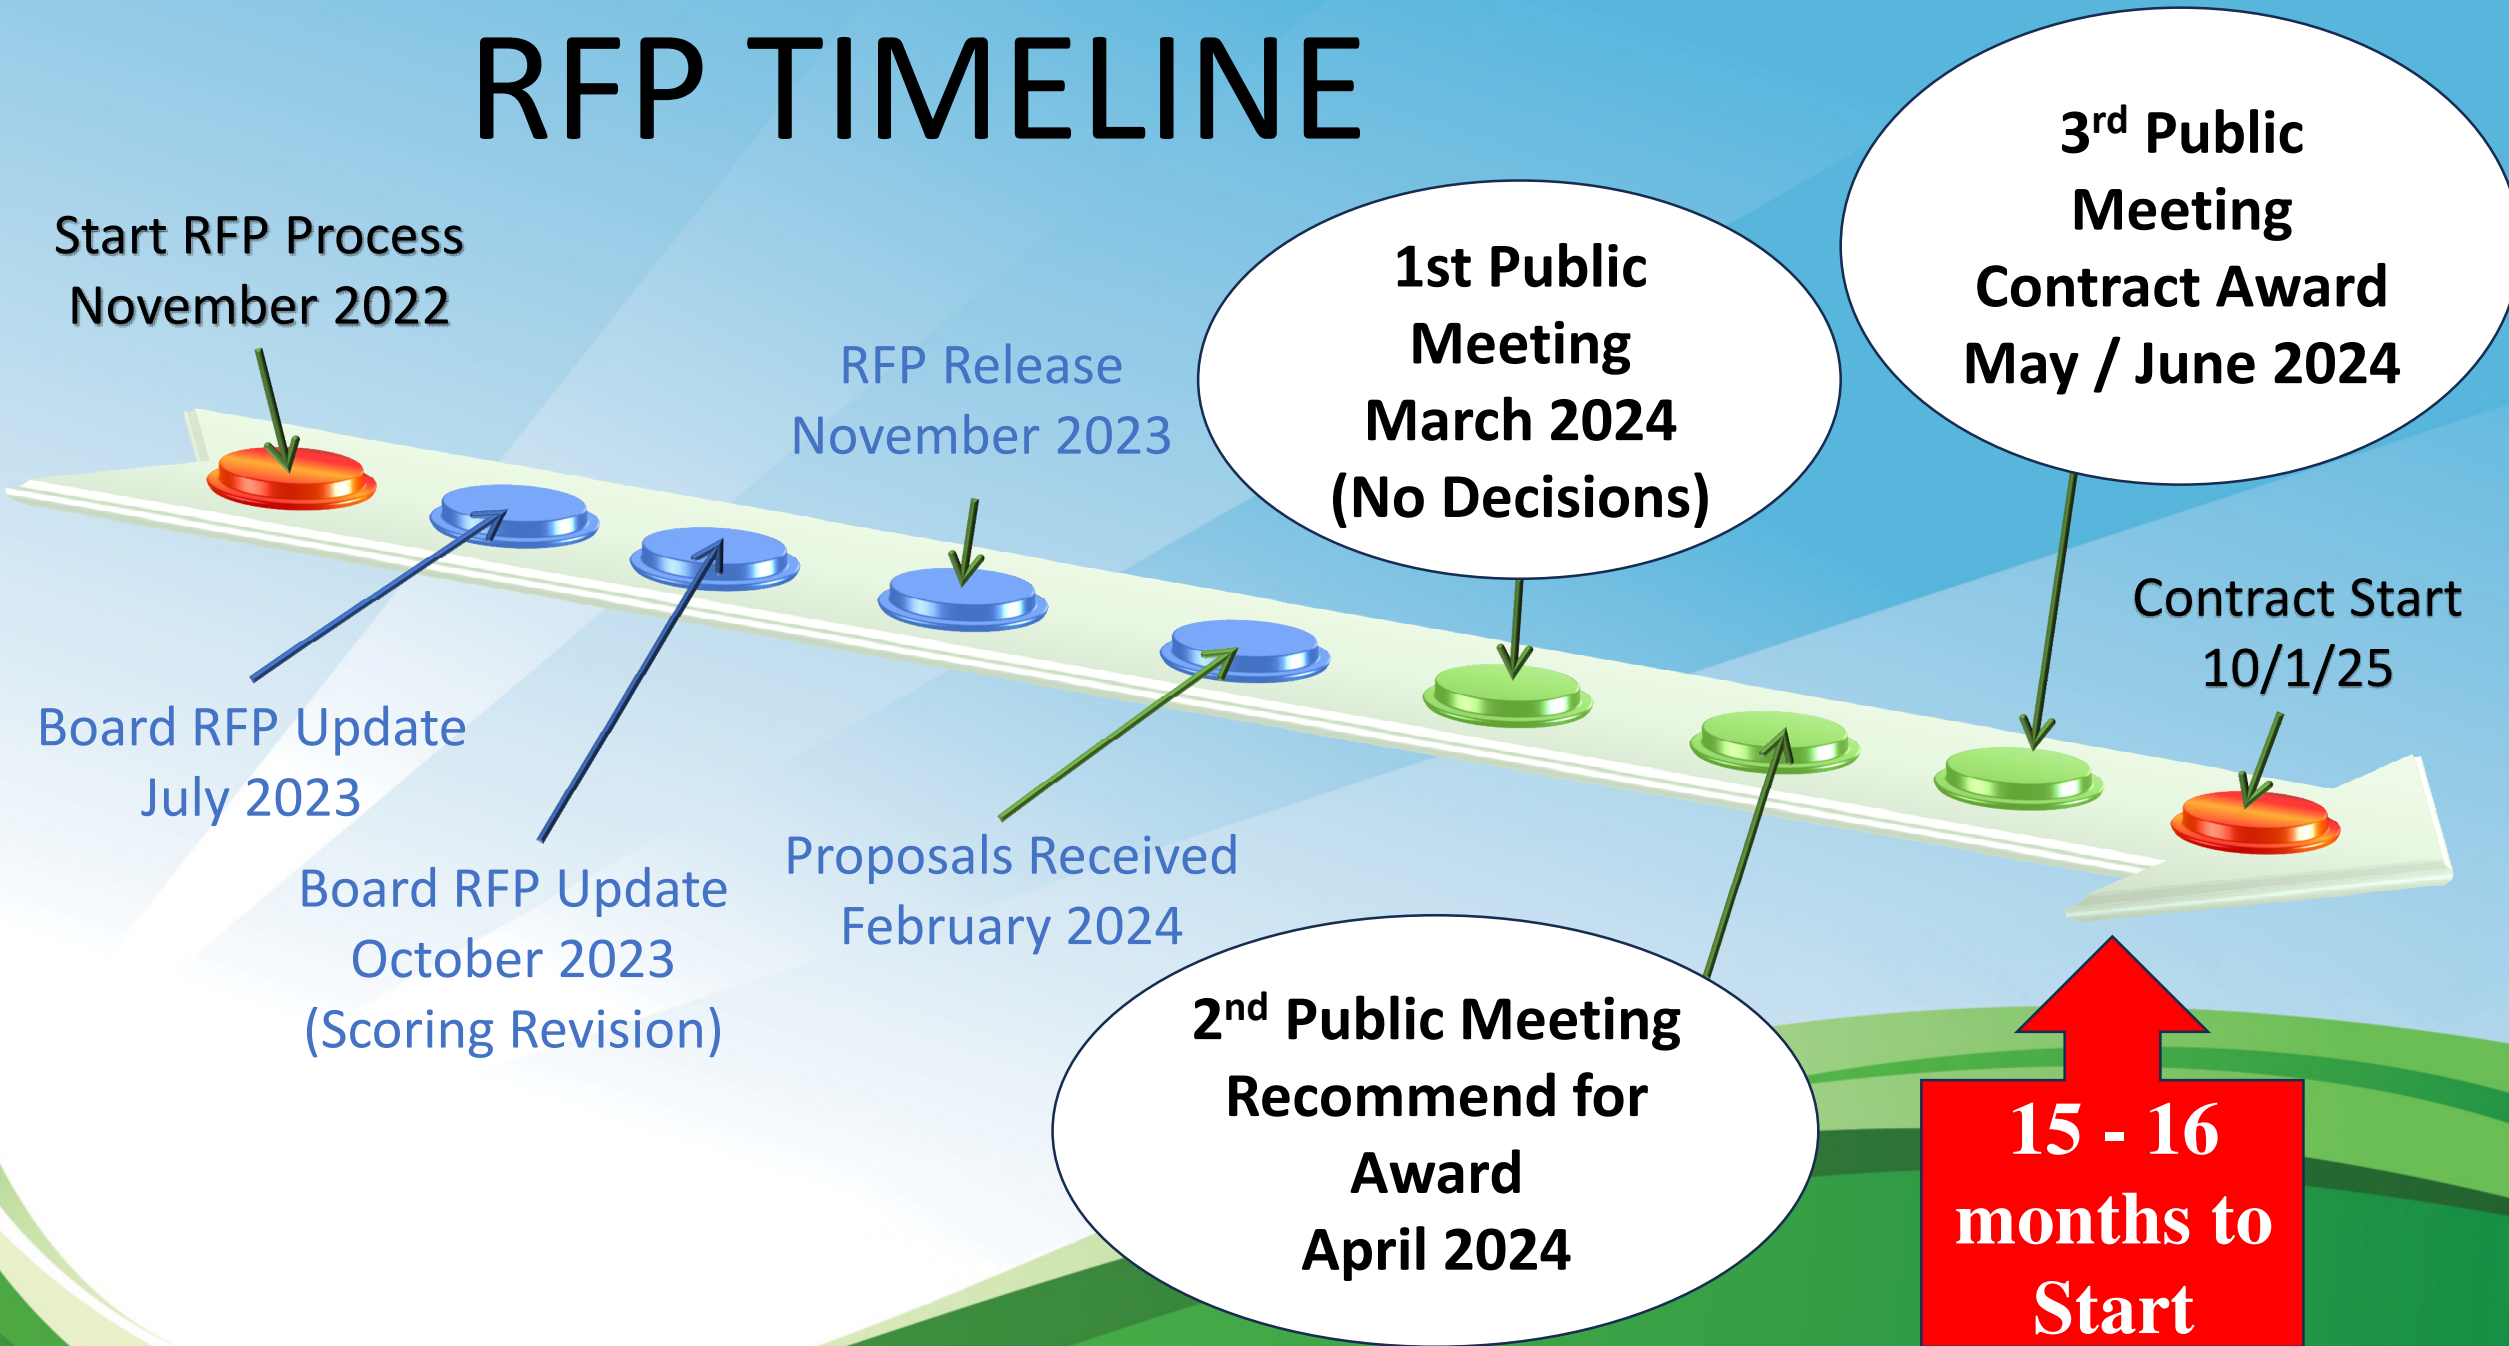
RFP TIMELINE

Start RFP Process
November 2022

RFP Release
November 2023

1st Public Meeting
March 2024
(No Decisions)

3$^{rd}$ Public Meeting
Contract Award
May / June 2024

Contract Start
10/1/25

Board RFP Update
July 2023

Board RFP Update
October 2023
(Scoring Revision)

Proposals Received
February 2024

2$^{nd}$ Public Meeting
Recommend for Award
April 2024

15 - 16 months to Start